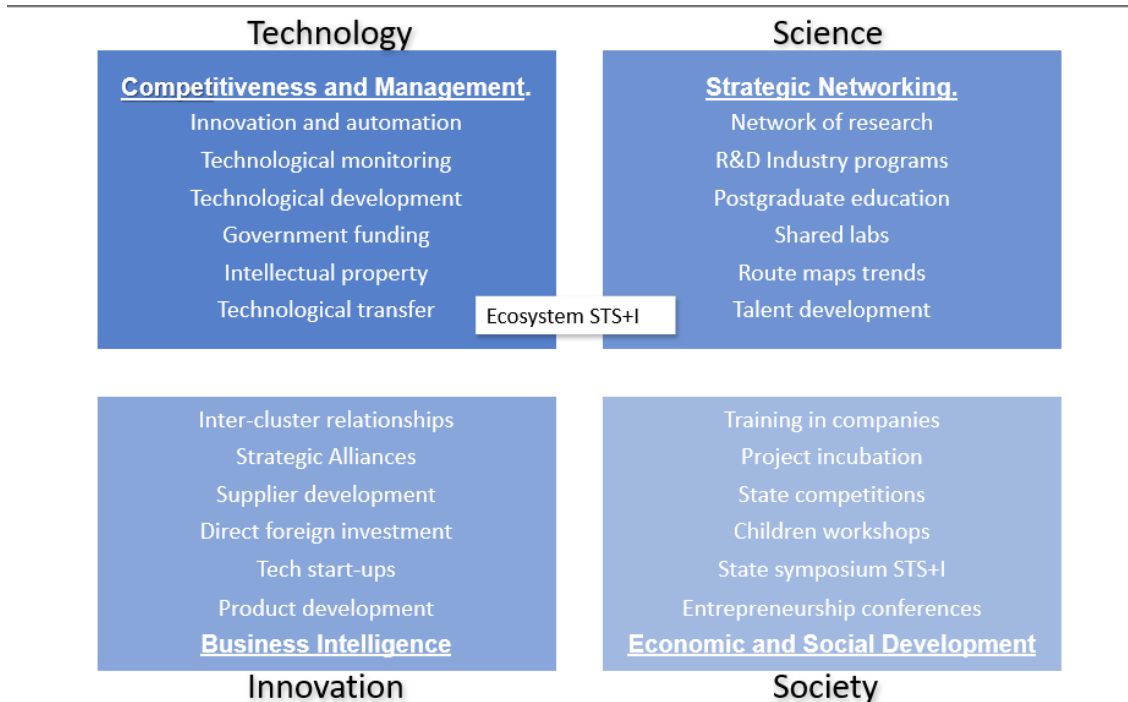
Technology

Competitiveness and Management.
Innovation and automation
Technological monitoring
Technological development
Government funding
Intellectual property
Technological transfer

Science

Strategic Networking.
Network of research
R&D Industry programs
Postgraduate education
Shared labs
Route maps trends
Talent development

Ecosystem STS+I

Inter-cluster relationships
Strategic Alliances
Supplier development
Direct foreign investment
Tech start-ups
Product development
Business Intelligence

Innovation

Training in companies
Project incubation
State competitions
Children workshops
State symposium STS+I
Entrepreneurship conferences
Economic and Social Development

Society